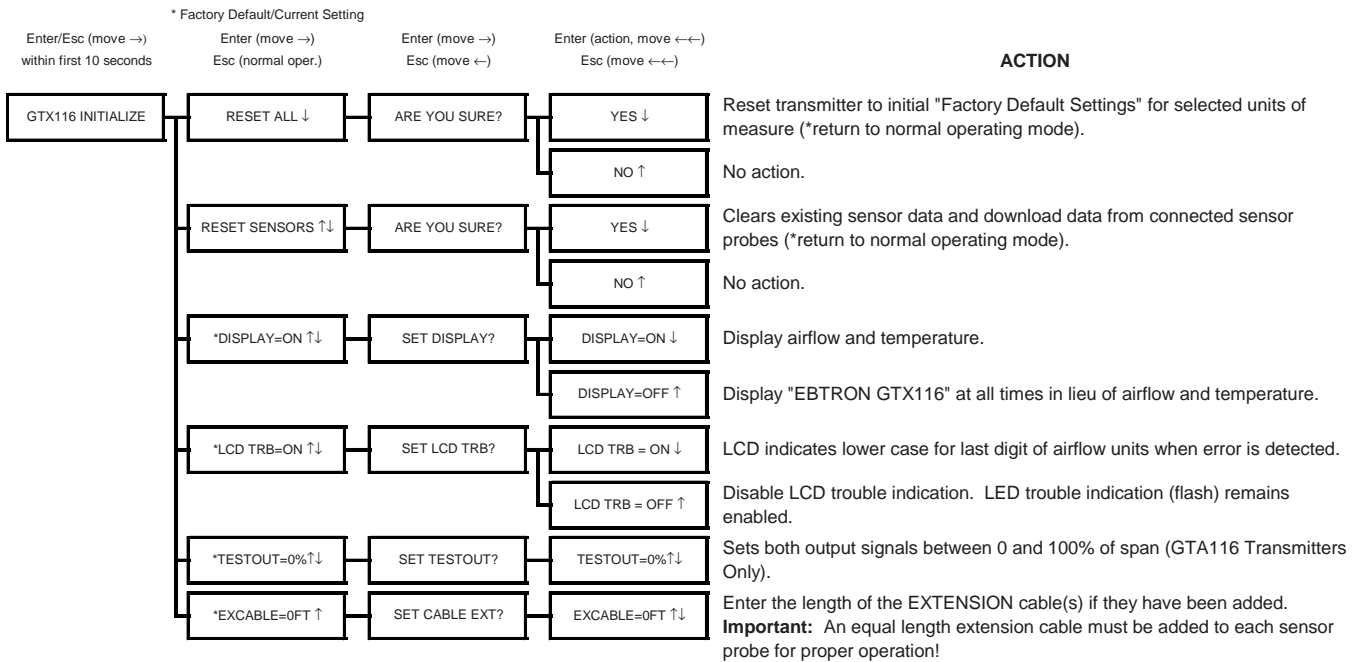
* Factory Default/Current Setting

Enter/Esc (move →) within first 10 seconds

Enter (move →) Esc (normal oper.)

Enter (move →) Esc (move ←)

Enter (action, move ←←) Esc (move ←←)

ACTION

GTX116 INITIALIZE

RESET ALL ↓

ARE YOU SURE?

YES ↓

Reset transmitter to initial "Factory Default Settings" for selected units of measure (*return to normal operating mode).

NO ↑

No action.

RESET SENSORS ↑↓

ARE YOU SURE?

YES ↓

Clears existing sensor data and download data from connected sensor probes (*return to normal operating mode).

NO ↑

No action.

*DISPLAY=ON ↑↓

SET DISPLAY?

DISPLAY=ON ↓

Display airflow and temperature.

DISPLAY=OFF ↑

Display "EBTRON GTX116" at all times in lieu of airflow and temperature.

*LCD TRB=ON ↑↓

SET LCD TRB?

LCD TRB = ON ↓

LCD indicates lower case for last digit of airflow units when error is detected.

LCD TRB = OFF ↑

Disable LCD trouble indication. LED trouble indication (flash) remains enabled.

*TESTOUT=0%↑↓

SET TESTOUT?

TESTOUT=0%↑↓

Sets both output signals between 0 and 100% of span (GTA116 Transmitters Only).

*EXCABLE=0FT ↑

SET CABLE EXT?

EXCABLE=0FT ↑↓

Enter the length of the EXTENSION cable(s) if they have been added. **Important:** An equal length extension cable must be added to each sensor probe for proper operation!